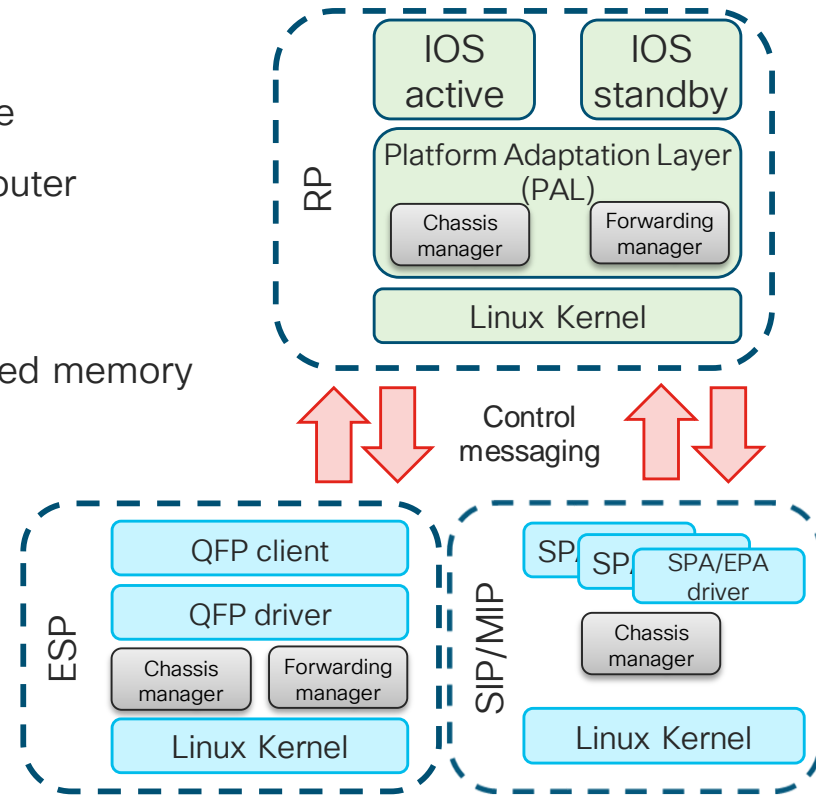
e

outer

ed memory

RP

IOS active

IOS standby

Platform Adaptation Layer (PAL)

Chassis manager

Forwarding manager

Linux Kernel

Control messaging

ESP

QFP client

QFP driver

Chassis manager

Forwarding manager

Linux Kernel

SIP/MIP

SPA

SPA

SPA/EPA driver

Chassis manager

Linux Kernel